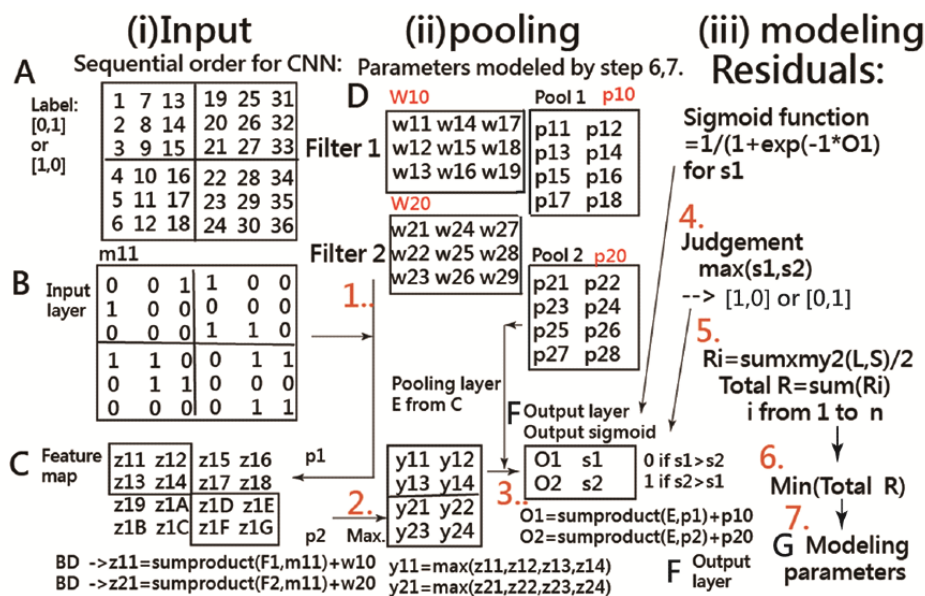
(i)Input

Sequential order for CNN:

A

Label: [0,1] or [1,0]

| 1 | 7 | 13 | 19 | 25 | 31 |
|---|---|---|---|---|---|
| 2 | 8 | 14 | 20 | 26 | 32 |
| 3 | 9 | 15 | 21 | 27 | 33 |
| 4 | 10 | 16 | 22 | 28 | 34 |
| 5 | 11 | 17 | 23 | 29 | 35 |
| 6 | 12 | 18 | 24 | 30 | 36 |

m11

B Input layer

| 0 | 0 | 1 | 1 | 0 | 0 |
|---|---|---|---|---|---|
| 1 | 0 | 0 | 0 | 0 | 0 |
| 0 | 0 | 0 | 1 | 1 | 0 |
| 1 | 1 | 0 | 0 | 1 | 1 |
| 0 | 1 | 1 | 0 | 0 | 0 |
| 0 | 0 | 0 | 0 | 1 | 1 |

C Feature map

| z11 | z12 | z15 | z16 |
|---|---|---|---|
| z13 | z14 | z17 | z18 |
| z19 | z1A | z1D | z1E |
| z1B | z1C | z1F | z1G |

BD ->z11=sumproduct(F1,m11)+w10
BD ->z21=sumproduct(F2,m11)+w20

(ii)pooling

Parameters modeled by step 6,7.

D

W10

Filter 1

| w11 | w14 | w17 |
|---|---|---|
| w12 | w15 | w18 |
| w13 | w16 | w19 |

W20

Filter 2

| w21 | w24 | w27 |
|---|---|---|
| w22 | w25 | w28 |
| w23 | w26 | w29 |

Pool 1 p10

| p11 | p12 |
|---|---|
| p13 | p14 |
| p15 | p16 |
| p17 | p18 |

Pool 2 p20

| p21 | p22 |
|---|---|
| p23 | p24 |
| p25 | p26 |
| p27 | p28 |

1..

Pooling layer
E from C

p1

2.

p2 Max.

| y11 | y12 |
|---|---|
| y13 | y14 |
| y21 | y22 |
| y23 | y24 |

y11=max(z11,z12,z13,z14)
y21=max(z21,z22,z23,z24)

3..

F Output layer
Output sigmoid

| O1 | s1 |
|---|---|
| O2 | s2 |

0 if s1>s2
1 if s2>s1

O1=sumproduct(E,p1)+p10
O2=sumproduct(E,p2)+p20

F Output layer

(iii) modeling
Residuals:

Sigmoid function
=1/(1+exp(-1*O1)
for s1

4.
Judgement
max(s1,s2)
--> [1,0] or [0,1]

5.
Ri=sumxmy2(L,S)/2
Total R=sum(Ri)
i from 1 to n

6.
Min(Total R)

7.
G Modeling parameters